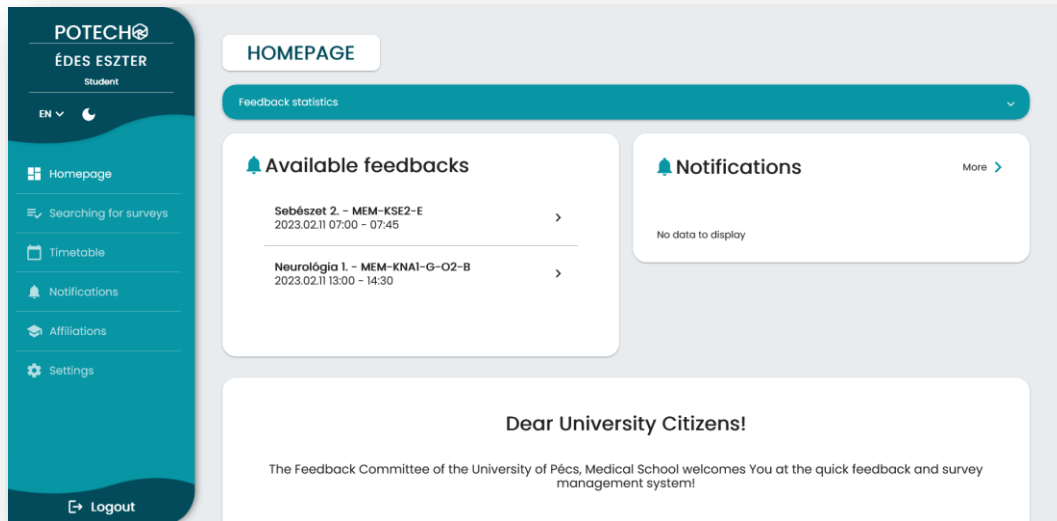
POTECH

ÉDES ESZTER

Student

EN

Homepage

Searching for surveys

Timetable

Notifications

Affiliations

Settings

Logout

HOMEPAGE

Feedback statistics

Available feedbacks

Sebészet 2. - MEM-KSE2-E
2023.02.11 07:00 - 07:45

Neurológia 1. - MEM-KNA1-G-O2-B
2023.02.11 13:00 - 14:30

Notifications

More

No data to display

Dear University Citizens!

The Feedback Committee of the University of Pécs, Medical School welcomes You at the quick feedback and survey management system!